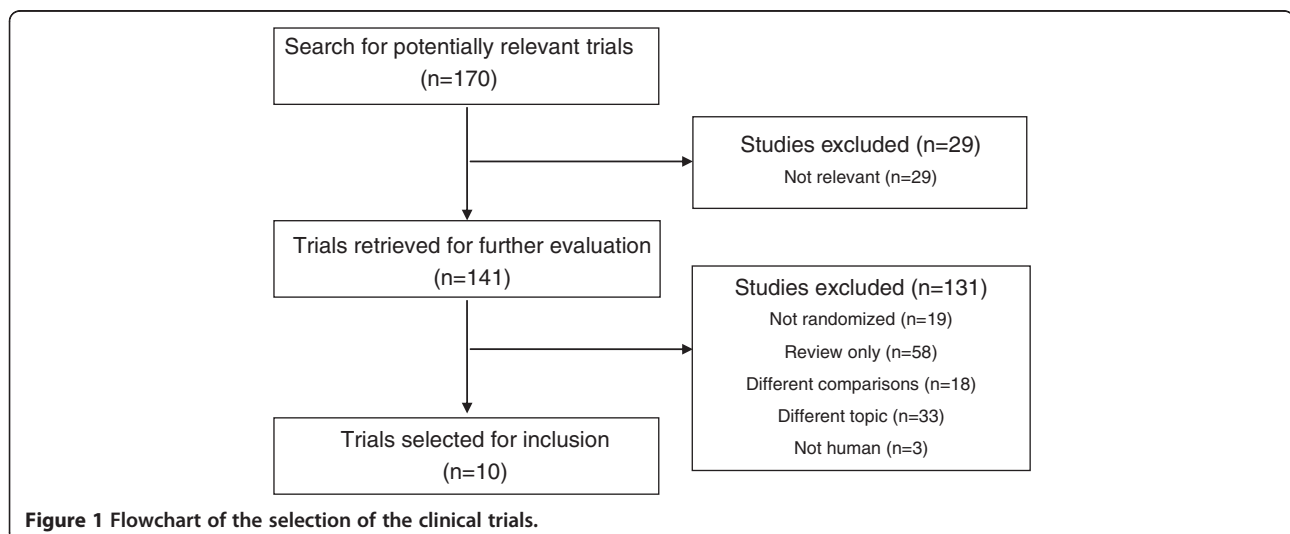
Search for potentially relevant trials
(n=170)

Studies excluded (n=29)
Not relevant (n=29)

Trials retrieved for further evaluation
(n=141)

Studies excluded (n=131)
Not randomized (n=19)
Review only (n=58)
Different comparisons (n=18)
Different topic (n=33)
Not human (n=3)

Trials selected for inclusion
(n=10)

**Figure 1 Flowchart of the selection of the clinical trials.**